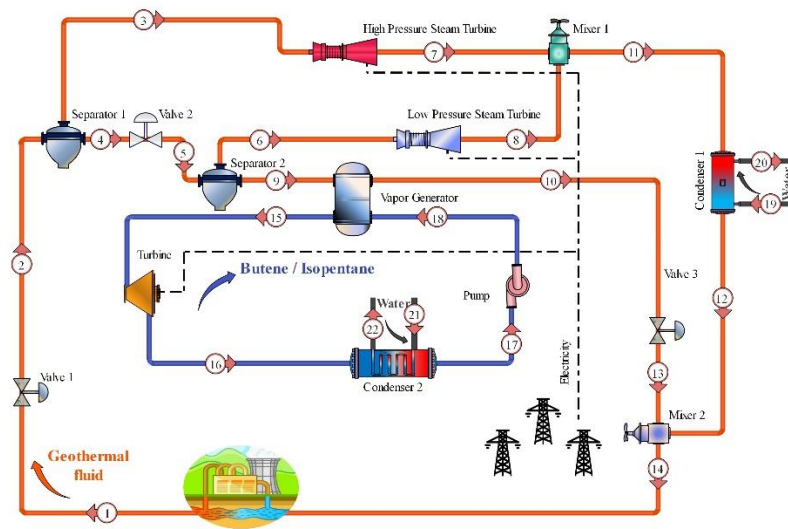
3
High Pressure Steam Turbine
Mixer 1
7
11
Separator 1
Valve 2
4
Low Pressure Steam Turbine
6
8
5
Separator 2
9
10
Condenser 1
20
Water
19
15
Vapor Generator
18
Turbine
Butene / Isopentane
2
Pump
Water
22
21
Valve 3
12
17
16
Condenser 2
Electricity
13
Valve 1
Mixer 2
Geothermal fluid
14
1